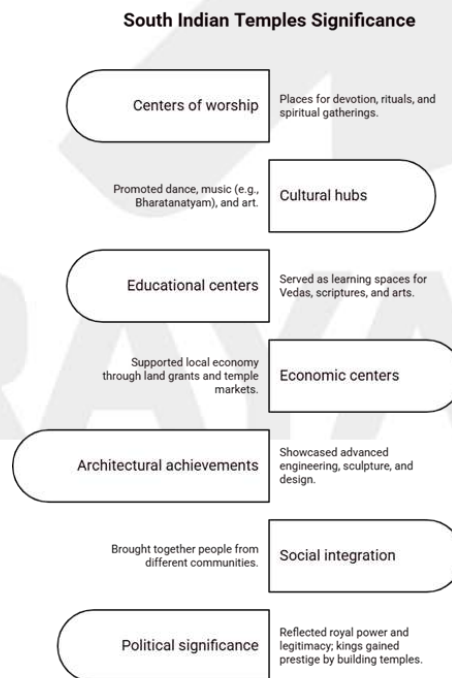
South Indian Temples Significance

Centers of worship

Places for devotion, rituals, and spiritual gatherings.

Promoted dance, music (e.g., Bharatanatyam), and art.

Cultural hubs

Educational centers

Served as learning spaces for Vedas, scriptures, and arts.

Supported local economy through land grants and temple markets.

Economic centers

Architectural achievements

Showcased advanced engineering, sculpture, and design.

Brought together people from different communities.

Social integration

Political significance

Reflected royal power and legitimacy; kings gained prestige by building temples.